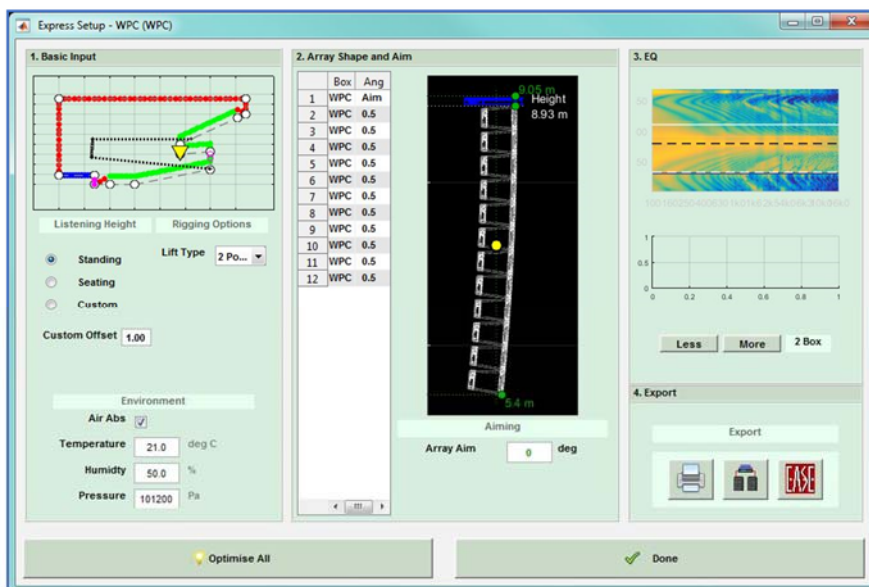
Express Setup - WPC (WPC)

1. Basic Input

Listening Height
Rigging Options

Standing
Seating
Custom

Lift Type 2 Po...

Custom Offset 1.00

Environment

Air Abs

Temperature 21.0 deg C

Humidty 50.0 %

Pressure 101200 Pa

2. Array Shape and Aim

| | Box | Ang |
|---|---|---|
| 1 | WPC | Aim |
| 2 | WPC | 0.5 |
| 3 | WPC | 0.5 |
| 4 | WPC | 0.5 |
| 5 | WPC | 0.5 |
| 6 | WPC | 0.5 |
| 7 | WPC | 0.5 |
| 8 | WPC | 0.5 |
| 9 | WPC | 0.5 |
| 10 | WPC | 0.5 |
| 11 | WPC | 0.5 |
| 12 | WPC | 0.5 |

9.05 m
Height
8.93 m

5.4 m

Aiming

Array Aim 0 deg

3. EQ

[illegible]

1
0.5
0
0 0.2 0.4 0.6 0.8 1

Less
More
2 Box

4. Export

Export

Optimise All

Done